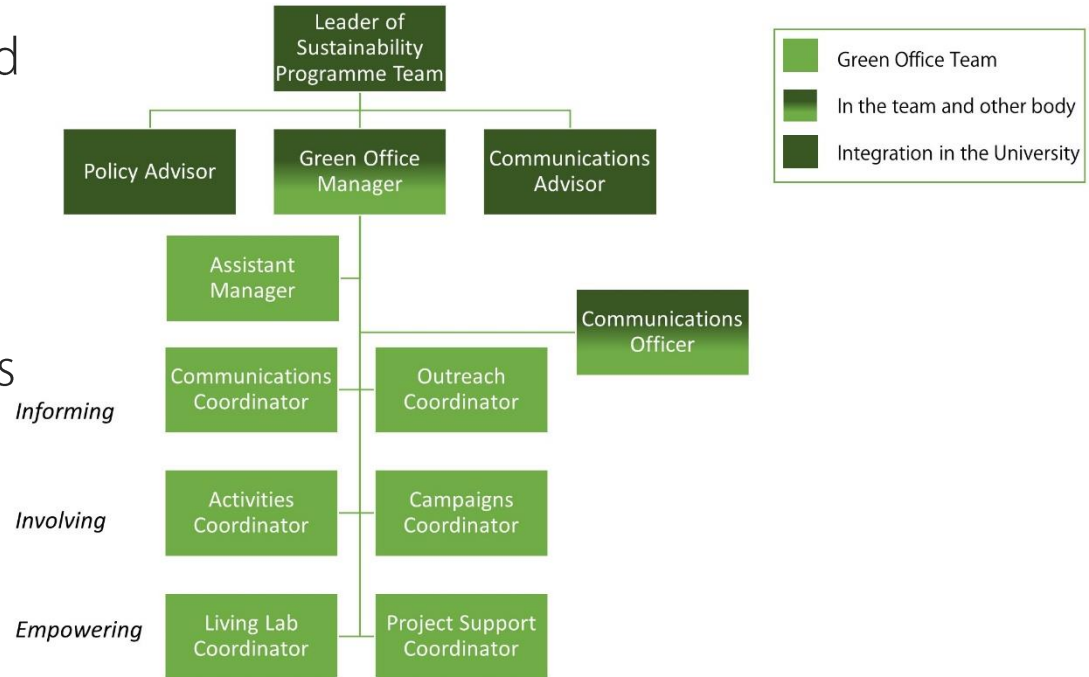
d

S

Leader of Sustainability Programme Team

Policy Advisor

Green Office Manager

Communications Advisor

Assistant Manager

Communications Officer

Informing

Communications Coordinator

Outreach Coordinator

Involving

Activities Coordinator

Campaigns Coordinator

Empowering

Living Lab Coordinator

Project Support Coordinator

Green Office Team

In the team and other body

Integration in the University